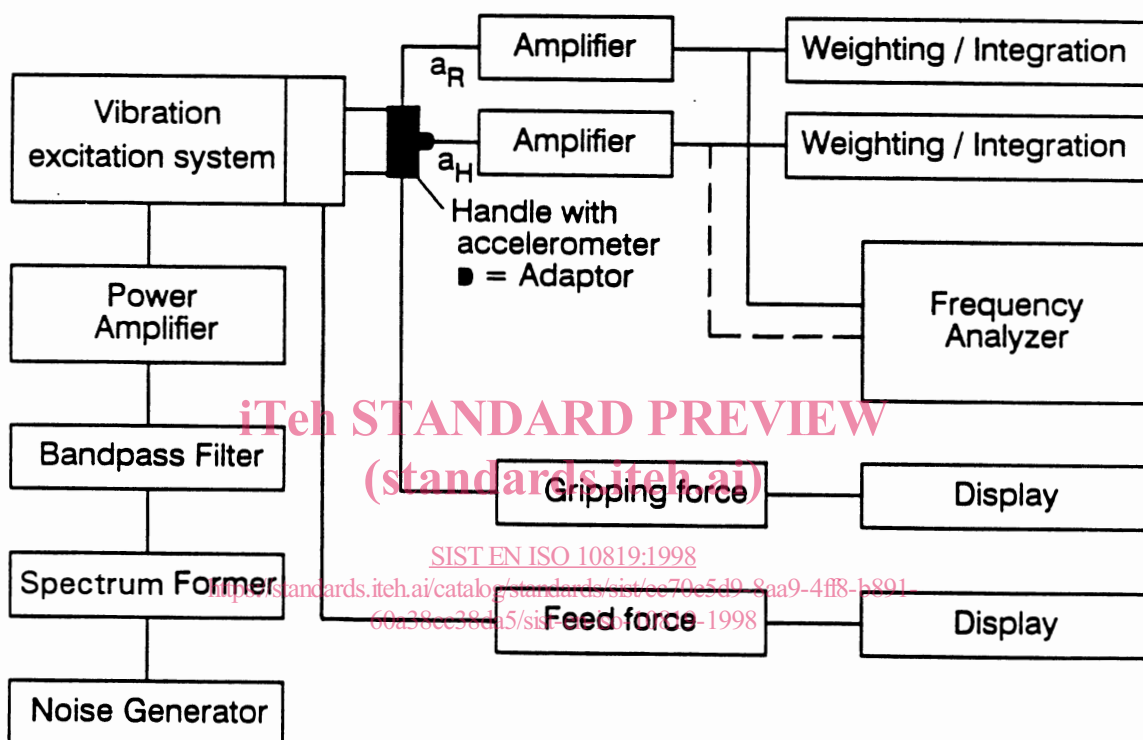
Vibration excitation system

$a_R$

Amplifier

Weighting / Integration

Amplifier

Weighting / Integration

$a_H$

Handle with accelerometer
■ = Adaptor

Power Amplifier

Frequency Analyzer

iTeh STANDARD PREVIEW
(standards.iteh.ai)

Bandpass Filter

Gripping force

Display

SIST EN ISO 10819:1998
https://standards.iteh.ai/catalog/standards/sist/ee70e5d9-8aa9-4ff8-b891-60a38ee38da5/sist-en-iso-10819-1998

Spectrum Former

Feed force

Display

Noise Generator